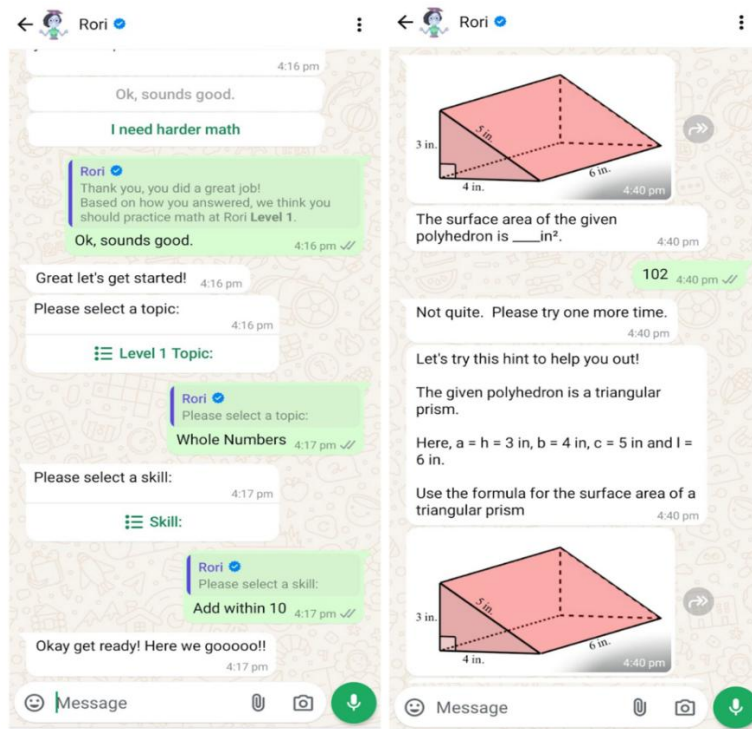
Rori

4:16 pm

Ok, sounds good.

I need harder math

Rori
Thank you, you did a great job!
Based on how you answered, we think you should practice math at Rori Level 1.

Ok, sounds good. 4:16 pm

Great let's get started! 4:16 pm

Please select a topic: 4:16 pm

Level 1 Topic:

Rori
Please select a topic:

Whole Numbers 4:17 pm

Please select a skill: 4:17 pm

Skill:

Rori
Please select a skill:

Add within 10 4:17 pm

Okay get ready! Here we gooooo!! 4:17 pm

Message

Rori

3 in.
5 in.
4 in.
6 in.
4:40 pm

The surface area of the given polyhedron is ____in². 4:40 pm

102 4:40 pm

Not quite. Please try one more time. 4:40 pm

Let's try this hint to help you out!

The given polyhedron is a triangular prism.

Here, a = h = 3 in, b = 4 in, c = 5 in and l = 6 in.

Use the formula for the surface area of a triangular prism 4:40 pm

3 in.
5 in.
4 in.
6 in.
4:40 pm

Message